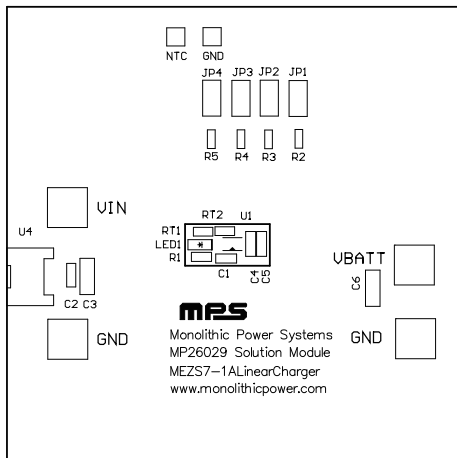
NTC GND

JP4 JP3 JP2 JP1

R5 R4 R3 R2

VIN

U4

RT2 U1

RT1

LED1

R1

C1

C4 C5

VBATT

C6

C2 C3

GND

mps

Monolithic Power Systems
MP26029 Solution Module
MEZS7–1ALinearCharger
www.monolithicpower.com

GND